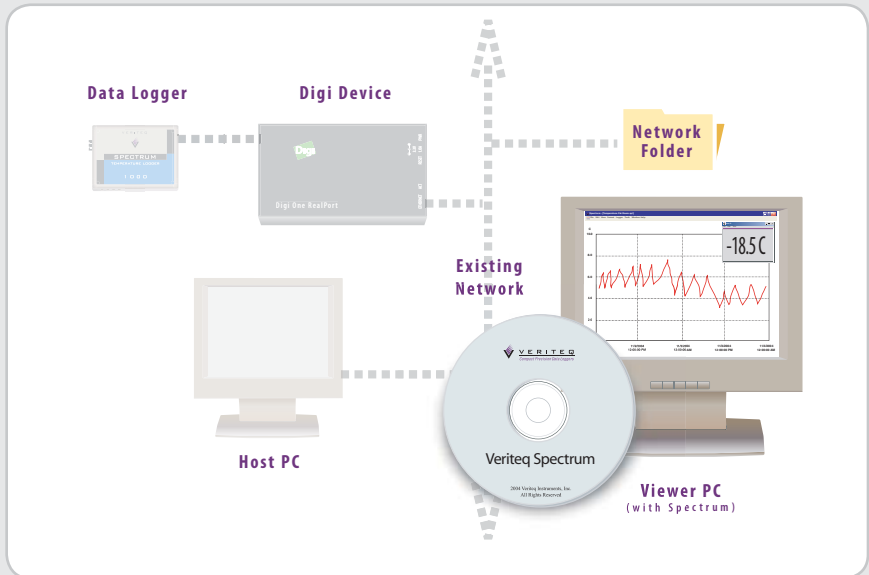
Data Logger

Digi Device

Network Folder

SPECTRUM

1000

Digi One RealPort

Existing Network

-18.5 C

Host PC

VERITEQ

Veriteq Spectrum

2004 Veriteq Instruments, Inc. All Rights Reserved

Viewer PC (with Spectrum)